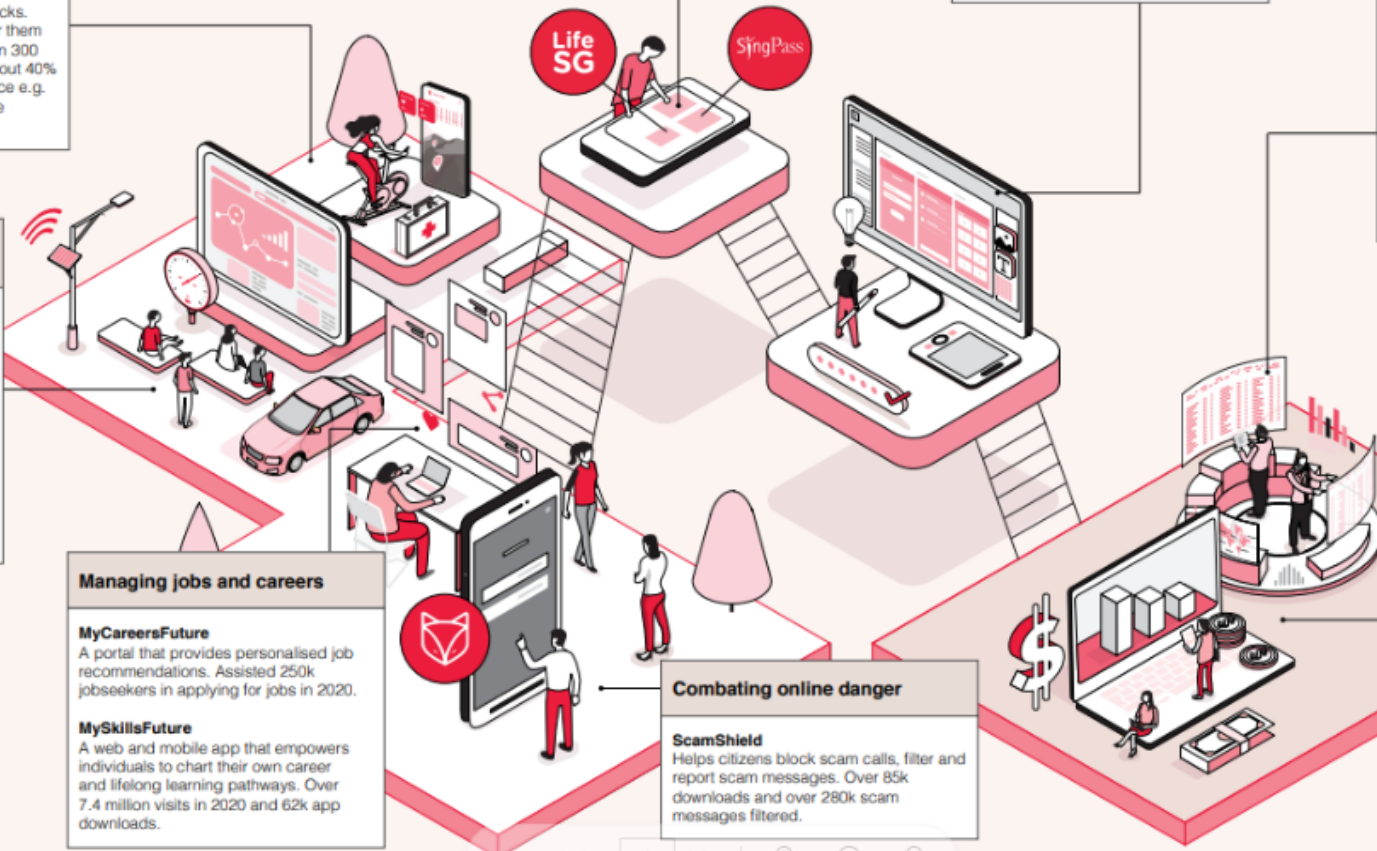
cks.
them
n 300
out 40%
ce e.g.
e

Life SG

SingPass

Managing jobs and careers

MyCareersFuture
A portal that provides personalised job recommendations. Assisted 250k jobseekers in applying for jobs in 2020.

MySkillsFuture
A web and mobile app that empowers individuals to chart their own career and lifelong learning pathways. Over 7.4 million visits in 2020 and 62k app downloads.

Combating online danger

ScamShield
Helps citizens block scam calls, filter and report scam messages. Over 85k downloads and over 280k scam messages filtered.